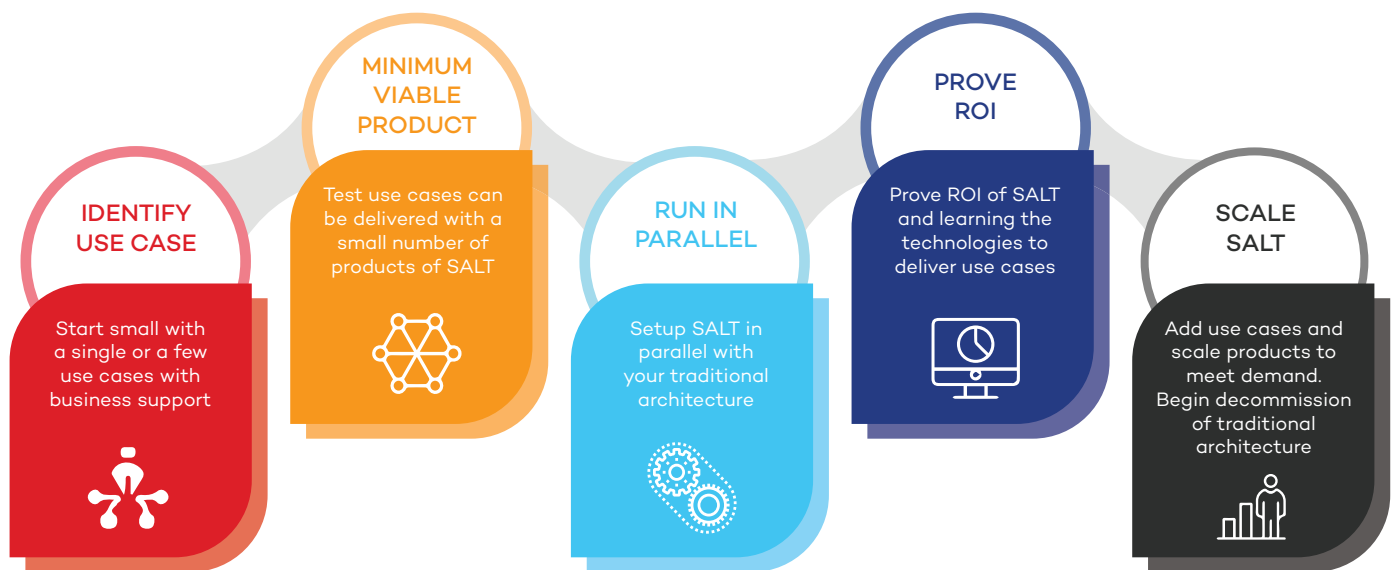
IDENTIFY USE CASE

Start small with a single or a few use cases with business support

MINIMUM VIABLE PRODUCT

Test use cases can be delivered with a small number of products of SALT

RUN IN PARALLEL

Setup SALT in parallel with your traditional architecture

PROVE ROI

Prove ROI of SALT and learning the technologies to deliver use cases

SCALE SALT

Add use cases and scale products to meet demand. Begin decommission of traditional architecture